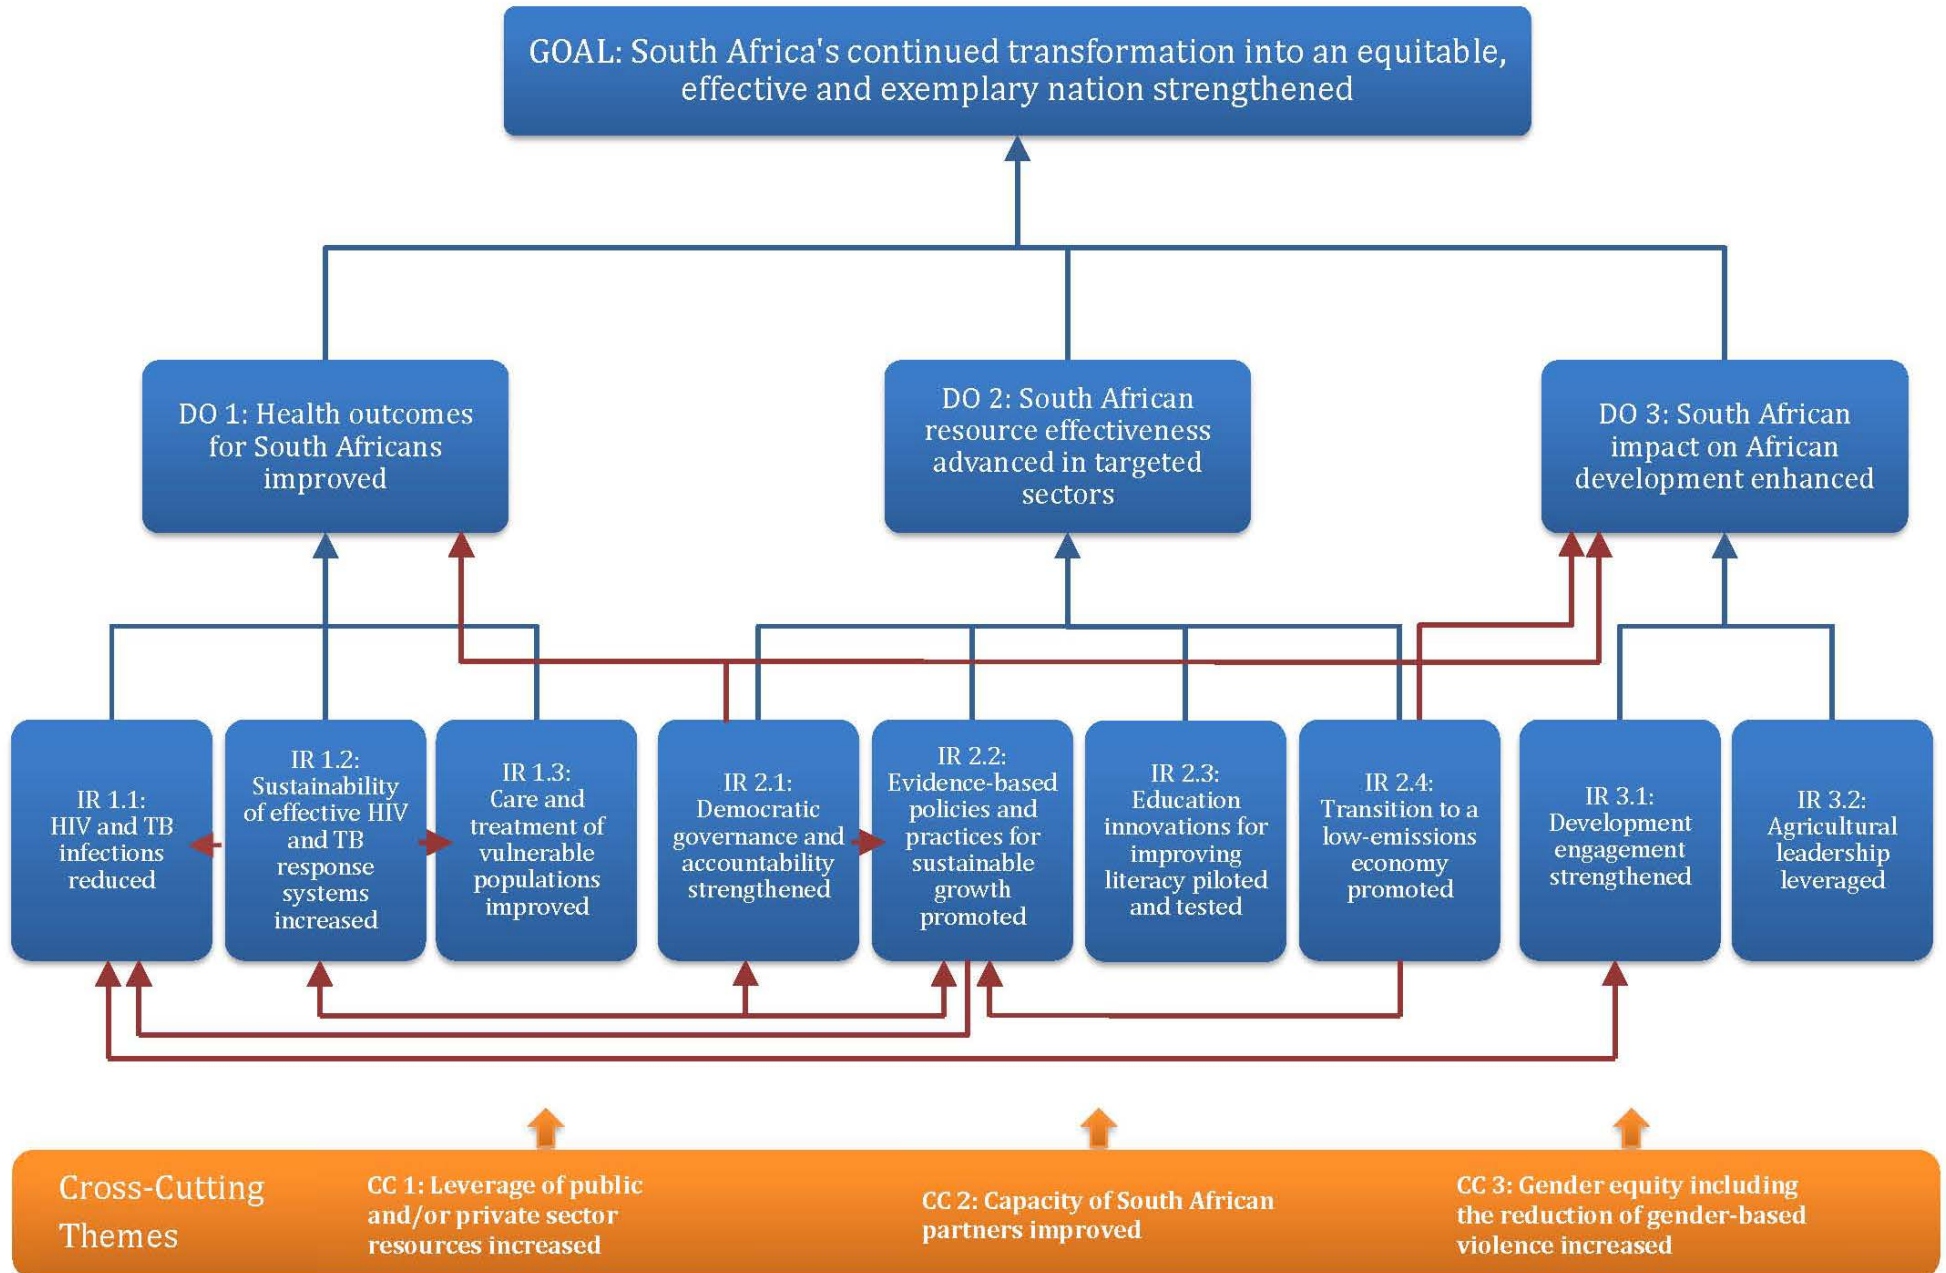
GOAL: South Africa's continued transformation into an equitable, effective and exemplary nation strengthened

DO 1: Health outcomes for South Africans improved

DO 2: South African resource effectiveness advanced in targeted sectors

DO 3: South African impact on African development enhanced

IR 1.1: HIV and TB infections reduced

IR 1.2: Sustainability of effective HIV and TB response systems increased

IR 1.3: Care and treatment of vulnerable populations improved

IR 2.1: Democratic governance and accountability strengthened

IR 2.2: Evidence-based policies and practices for sustainable growth promoted

IR 2.3: Education innovations for improving literacy piloted and tested

IR 2.4: Transition to a low-emissions economy promoted

IR 3.1: Development engagement strengthened

IR 3.2: Agricultural leadership leveraged

Cross-Cutting Themes

CC 1: Leverage of public and/or private sector resources increased

CC 2: Capacity of South African partners improved

CC 3: Gender equity including the reduction of gender-based violence increased